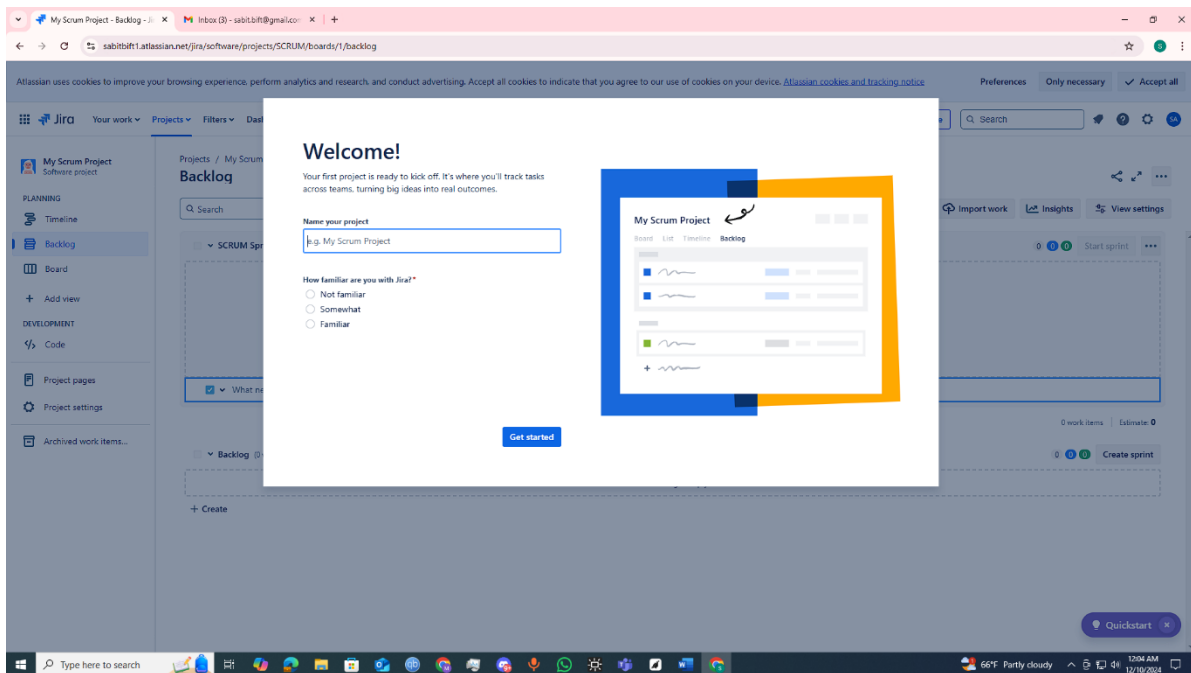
My Scrum Project - Backlog - Ji
Inbox (3) - sabit.bift@gmail.co
sabitbift1.atlassian.net/jira/software/projects/SCRUM/boards/1/backlog

Atlassian uses cookies to improve your browsing experience, perform analytics and research, and conduct advertising. Accept all cookies to indicate that you agree to our use of cookies on your device. Atlassian cookies and tracking notice
Preferences
Only necessary
Accept all

Jira
Your work
Projects
Filters
Das
Search

My Scrum Project
Software project
PLANNING
Timeline
Backlog
Board
Add view
DEVELOPMENT
Code
Project pages
Project settings
Archived work items...

Projects / My Scrum
Backlog
Search
SCRUM Spr
What ne
Backlog
+ Create

Import work
Insights
View settings
0 0 0
Start sprint
0 work items
Estimate: 0
0 0 0
Create sprint

Welcome!
Your first project is ready to kick off. It's where you'll track tasks across teams, turning big ideas into real outcomes.

Name your project
e.g. My Scrum Project

How familiar are you with Jira? *
Not familiar
Somewhat
Familiar

Get started

My Scrum Project
Board List Timeline Backlog

Quickstart

Type here to search
66°F Partly cloudy
12:04 AM
12/10/2024